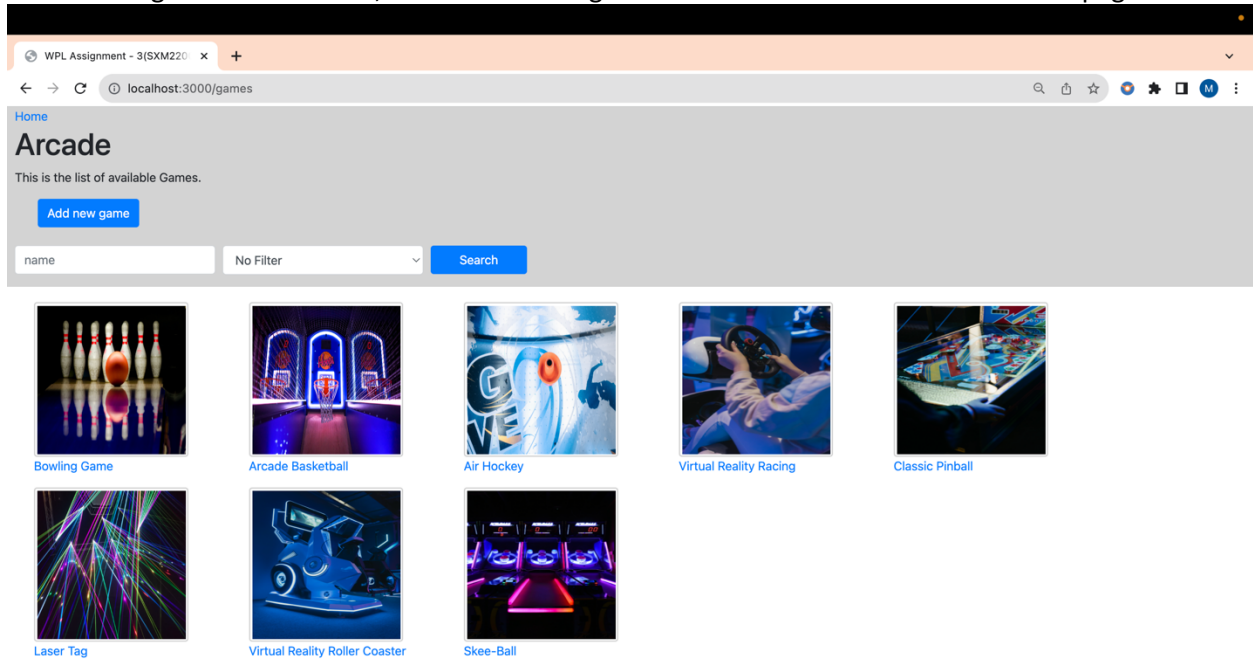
WPL Assignment - 3(SXM220

localhost:3000/games

M

Home

Arcade

This is the list of available Games.

Add new game

name

No Filter

Search

Bowling Game

Arcade Basketball

Air Hockey

Virtual Reality Racing

Classic Pinball

Laser Tag

Virtual Reality Roller Coaster

Skee-Ball